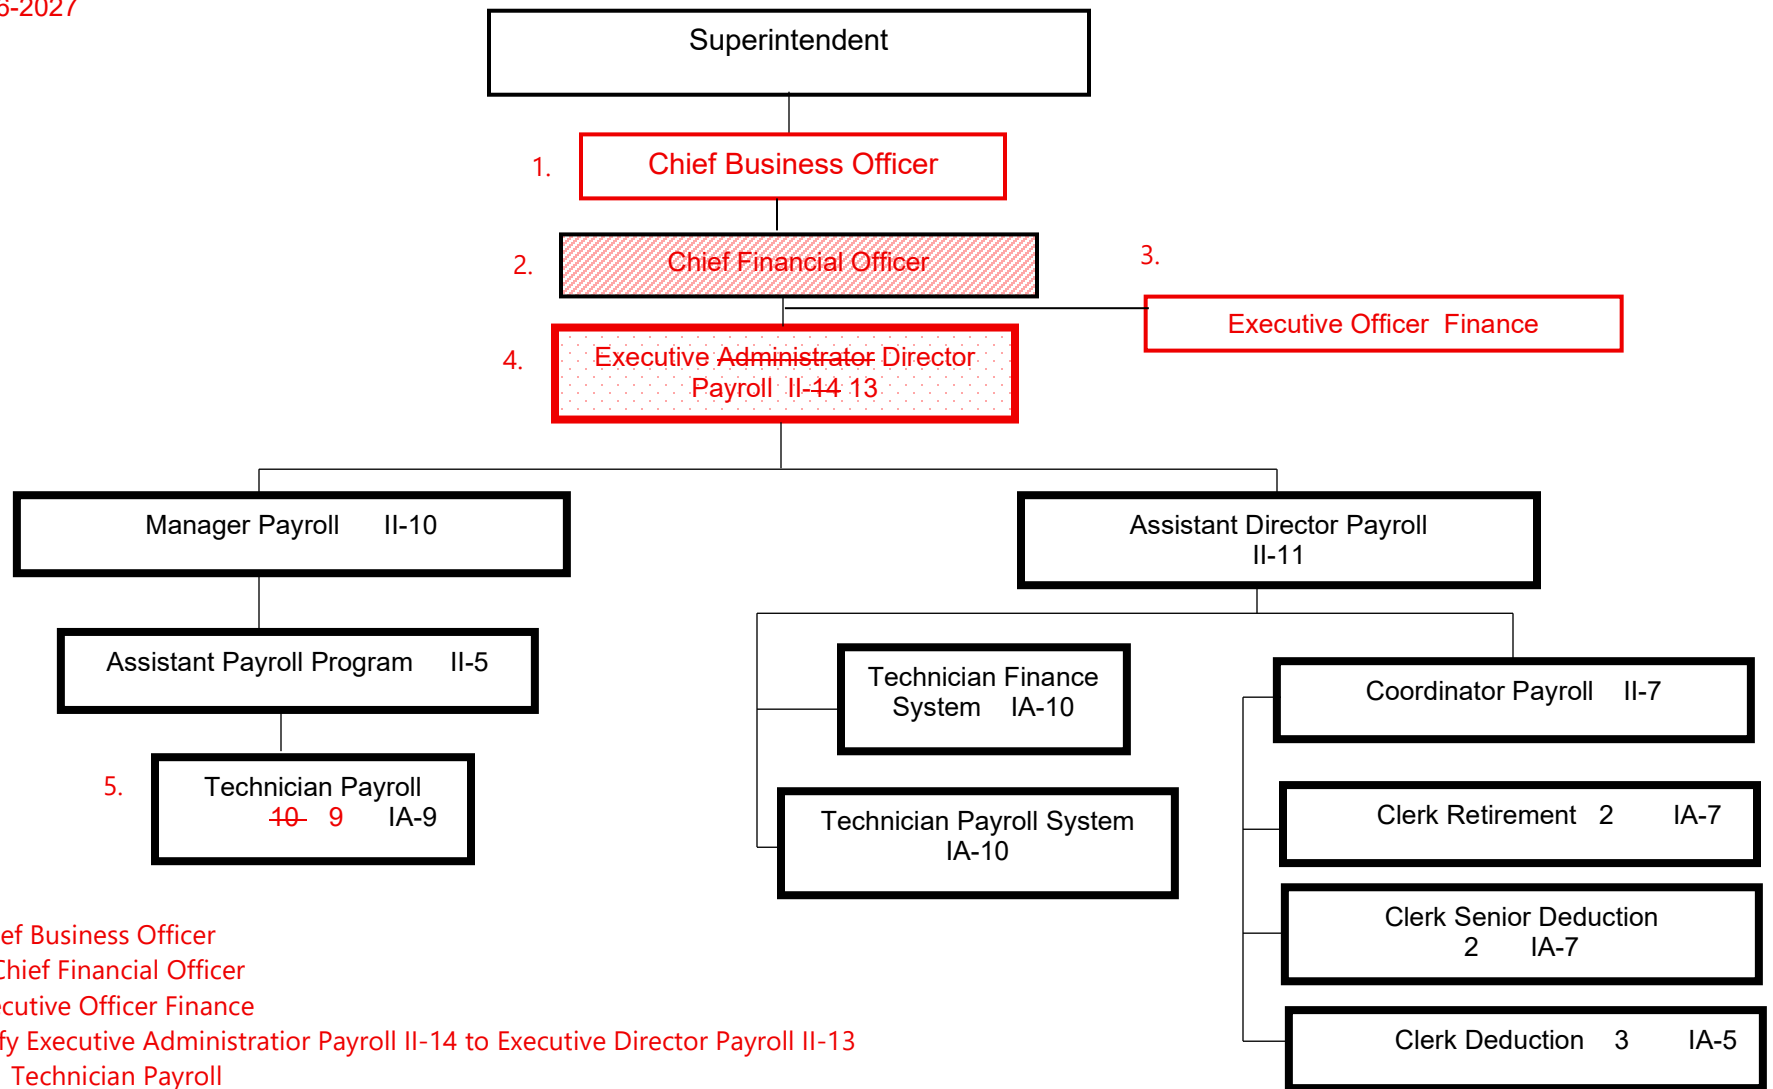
6-2027

Superintendent

1. Chief Business Officer

2. Chief Financial Officer

3. Executive Officer Finance

4. Executive ~~Administrator~~ Director Payroll II-~~14~~ 13

Manager Payroll II-10

Assistant Director Payroll II-11

Assistant Payroll Program II-5

Technician Finance System IA-10

Coordinator Payroll II-7

5. Technician Payroll ~~10~~ 9 IA-9

Technician Payroll System IA-10

Clerk Retirement 2 IA-7

Clerk Senior Deduction 2 IA-7

Clerk Deduction 3 IA-5

ef Business Officer
Chief Financial Officer
ecutive Officer Finance
fy Executive Administratior Payroll II-14 to Executive Director Payroll II-13
Technician Payroll